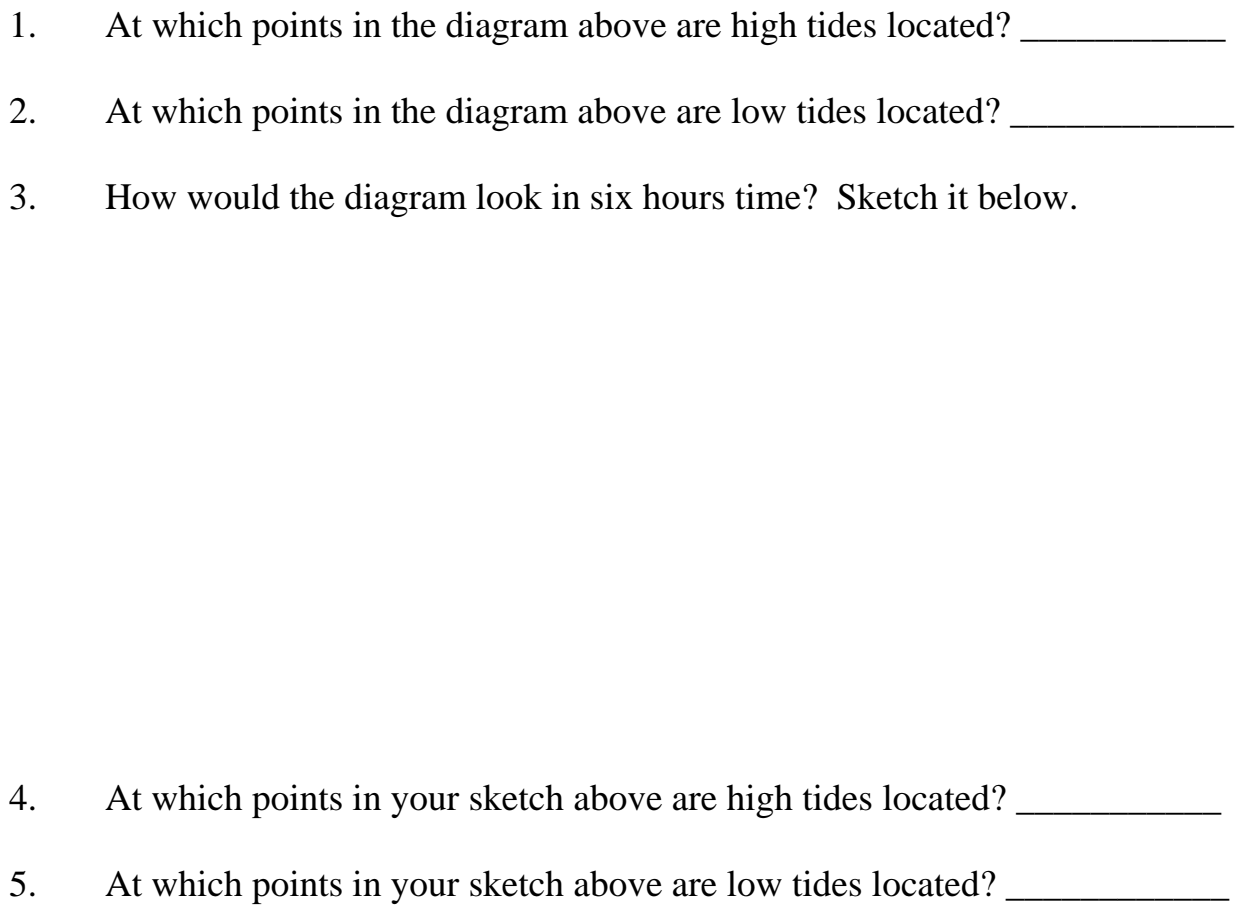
1. At which points in the diagram above are high tides located? ___________

2. At which points in the diagram above are low tides located? ____________

3. How would the diagram look in six hours time? Sketch it below.

4. At which points in your sketch above are high tides located? ___________

5. At which points in your sketch above are low tides located? ____________